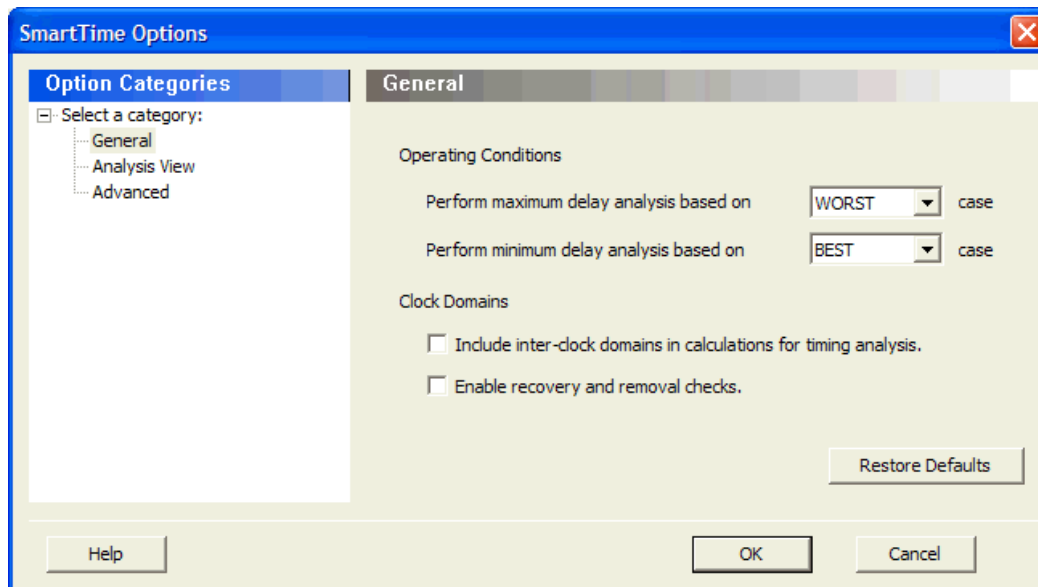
SmartTime Options

Option Categories

Select a category:
General
Analysis View
Advanced

General

Operating Conditions

Perform maximum delay analysis based on WORST case

Perform minimum delay analysis based on BEST case

Clock Domains

Include inter-clock domains in calculations for timing analysis.

Enable recovery and removal checks.

Restore Defaults

Help

OK

Cancel